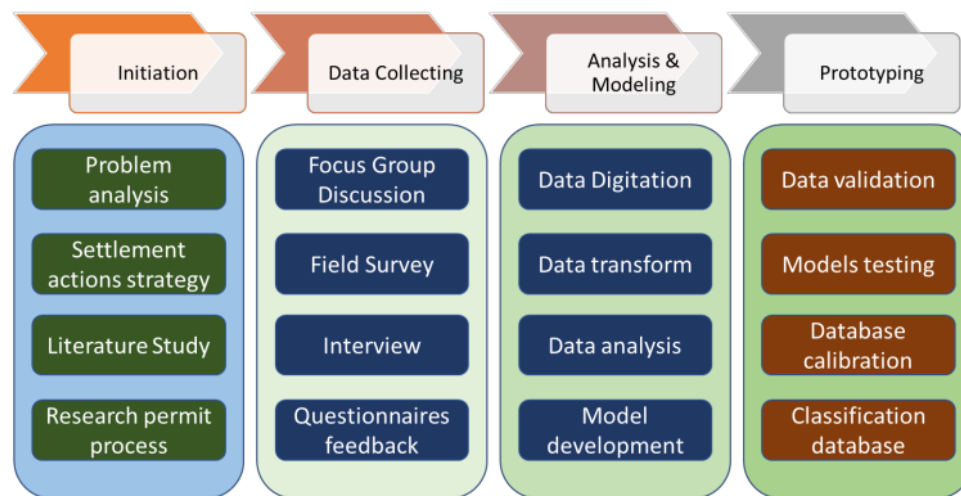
Initiation

Problem analysis

Settlement actions strategy

Literature Study

Research permit process

Data Collecting

Focus Group Discussion

Field Survey

Interview

Questionnaires feedback

Analysis & Modeling

Data Digitation

Data transform

Data analysis

Model development

Prototyping

Data validation

Models testing

Database calibration

Classification database